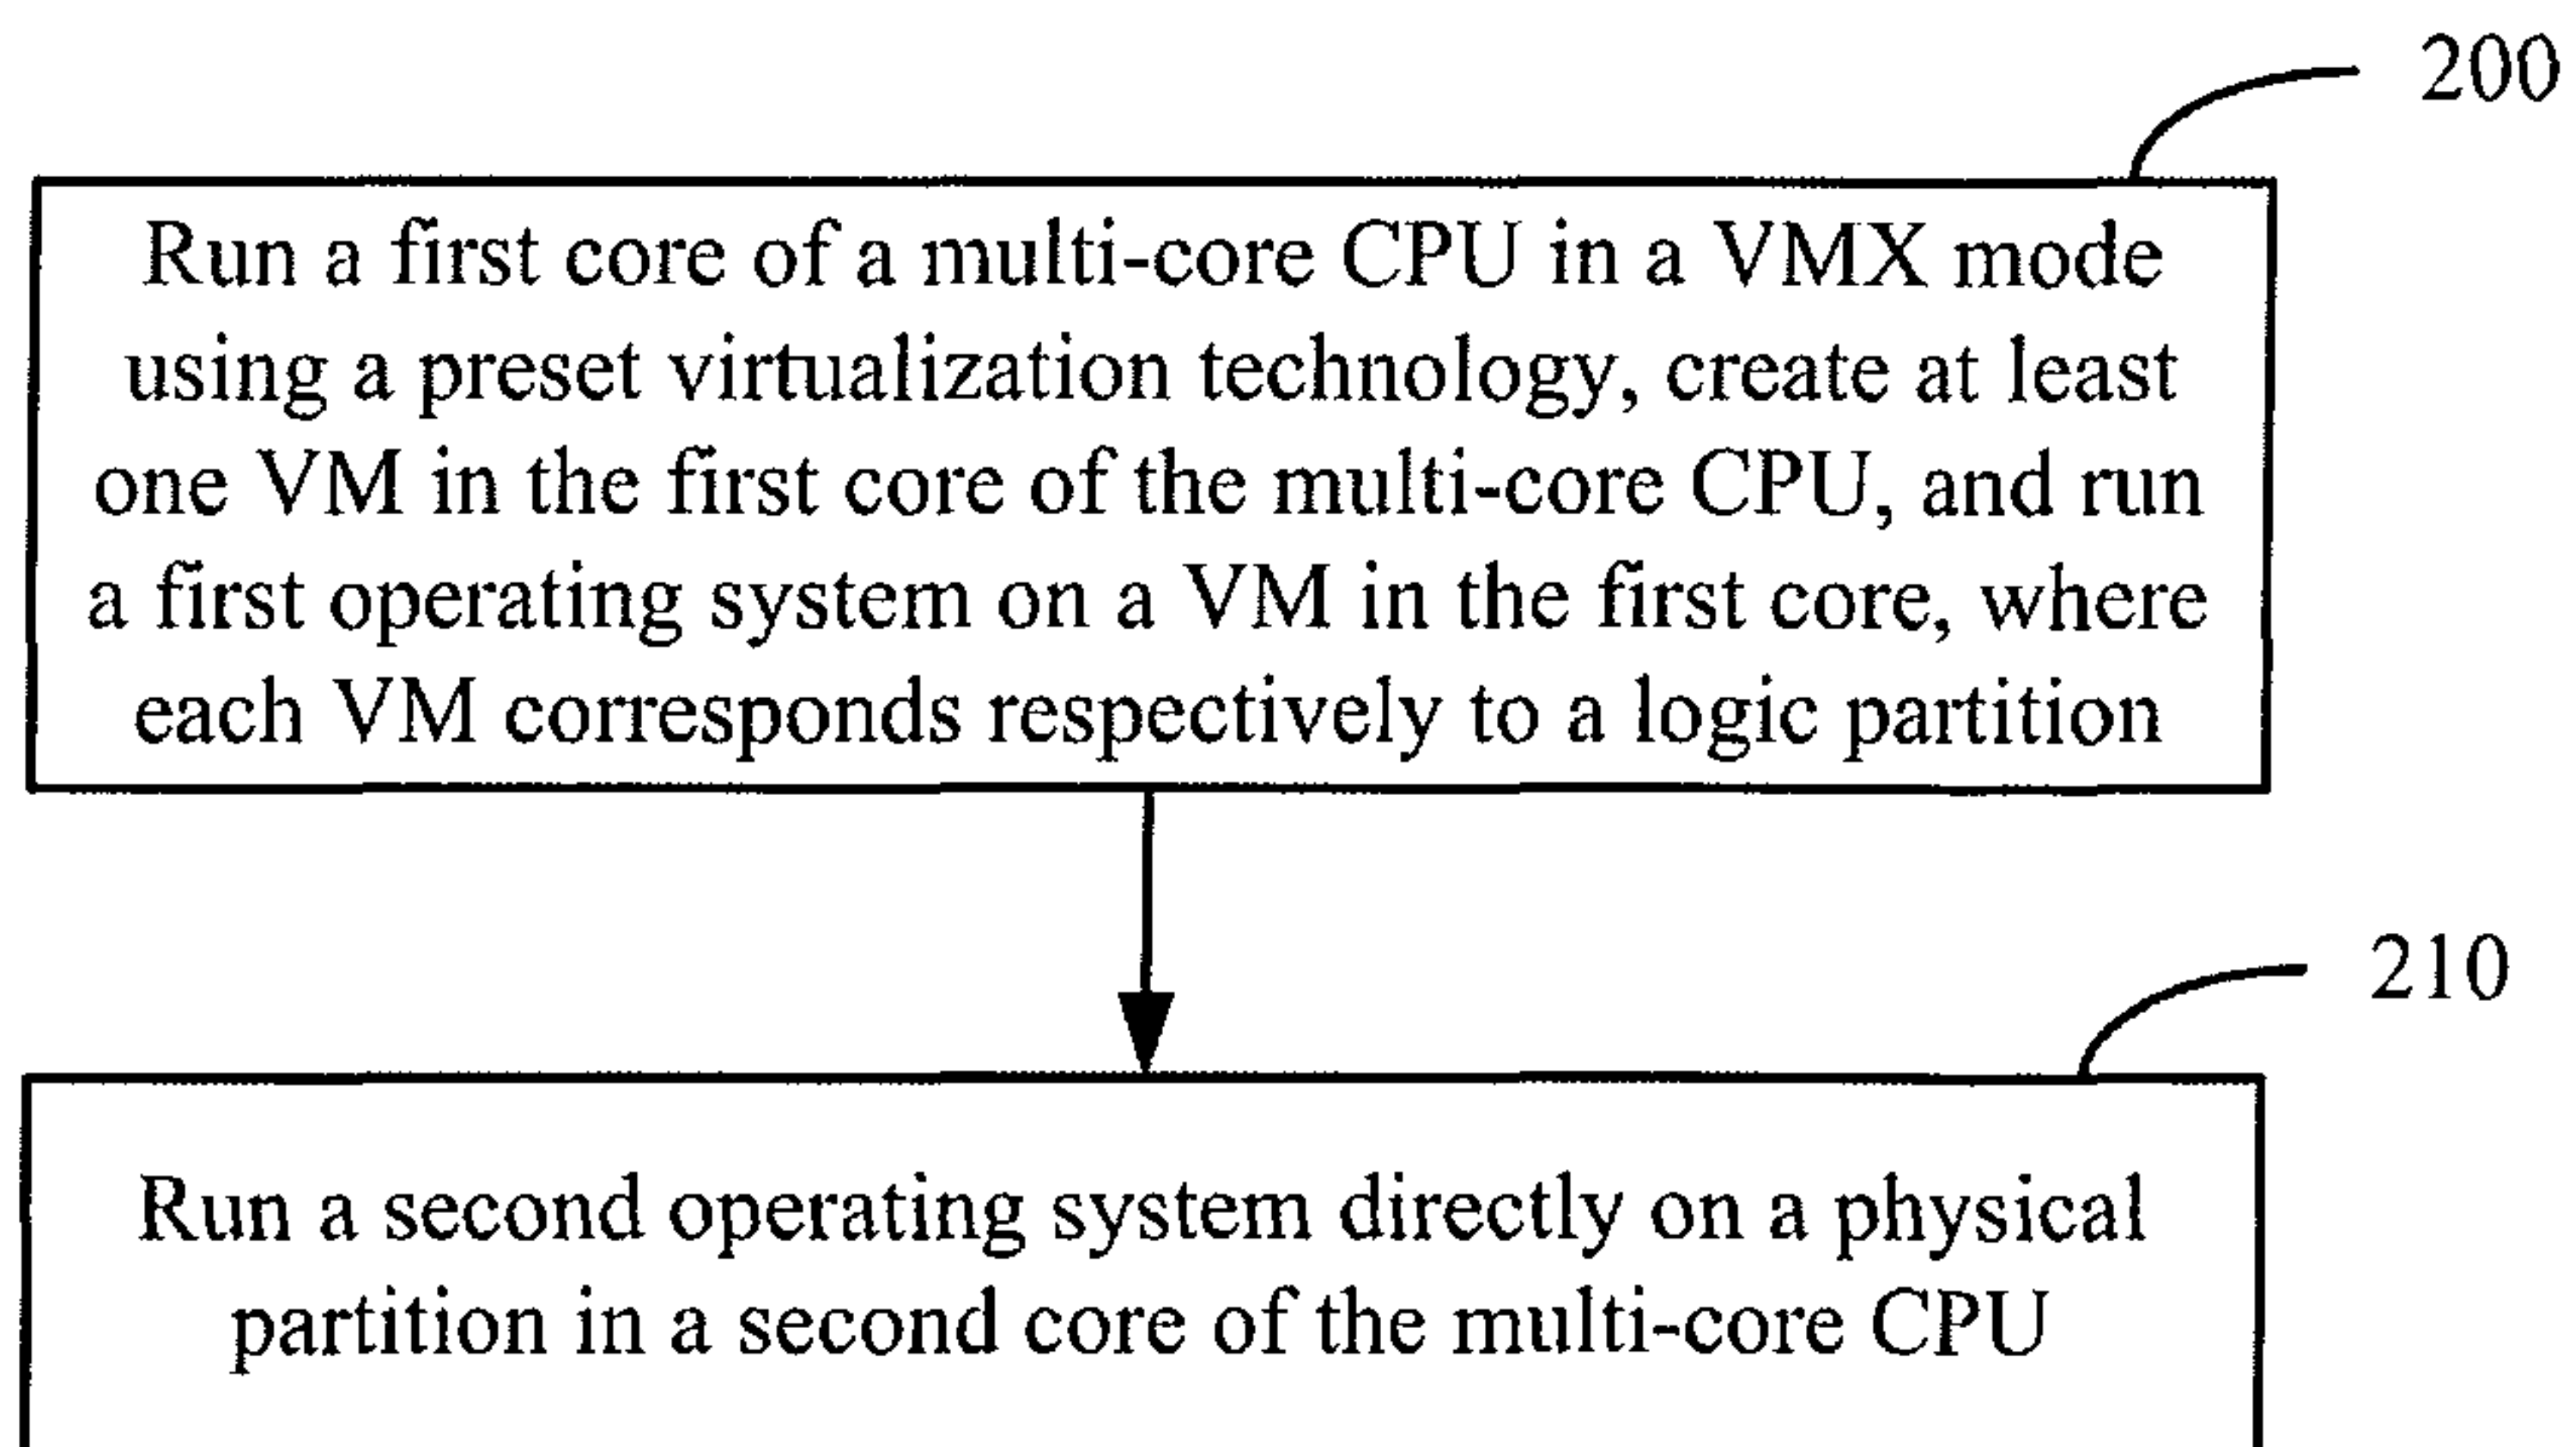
200

Run a first core of a multi-core CPU in a VMX mode using a preset virtualization technology, create at least one VM in the first core of the multi-core CPU, and run a first operating system on a VM in the first core, where each VM corresponds respectively to a logic partition

210

Run a second operating system directly on a physical partition in a second core of the multi-core CPU